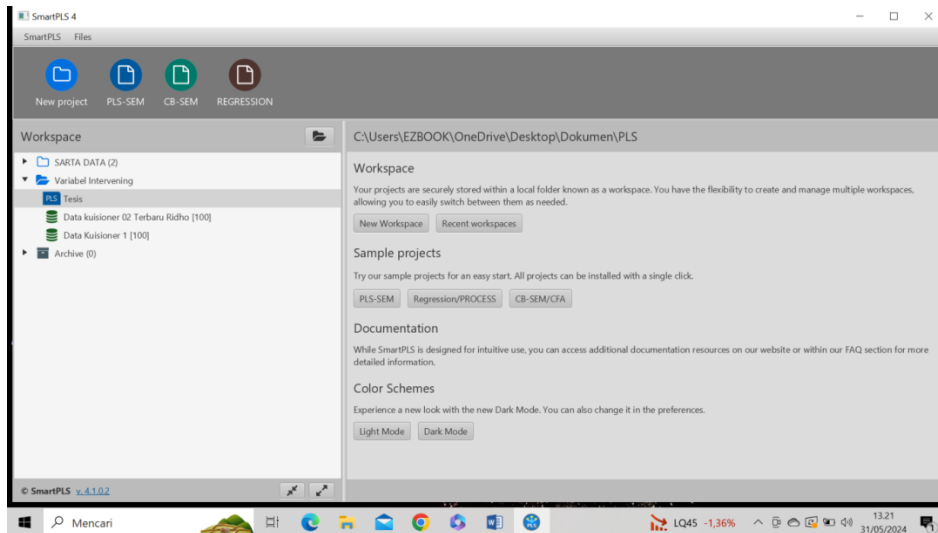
SmartPLS 4

SmartPLS Files

New project PLS-SEM CB-SEM REGRESSION

Workspace

SARTA DATA (2)
Variabel Intervening
PLS Tesis
Data kuisioner 02 Terbaru Ridho [100]
Data Kuisioner 1 [100]
Archive (0)

© SmartPLS v. 4.1.0.2

C:\Users\EZBOOK\OneDrive\Desktop\Dokumen\PLS

Workspace

Your projects are securely stored within a local folder known as a workspace. You have the flexibility to create and manage multiple workspaces, allowing you to easily switch between them as needed.

New Workspace Recent workspaces

Sample projects

Try our sample projects for an easy start. All projects can be installed with a single click.

PLS-SEM Regression/PROCESS CB-SEM/CFA

Documentation

While SmartPLS is designed for intuitive use, you can access additional documentation resources on our website or within our FAQ section for more detailed information.

Color Schemes

Experience a new look with the new Dark Mode. You can also change it in the preferences.

Light Mode Dark Mode

Mencari

LQ45 -1,36%

13.21
31/05/2024